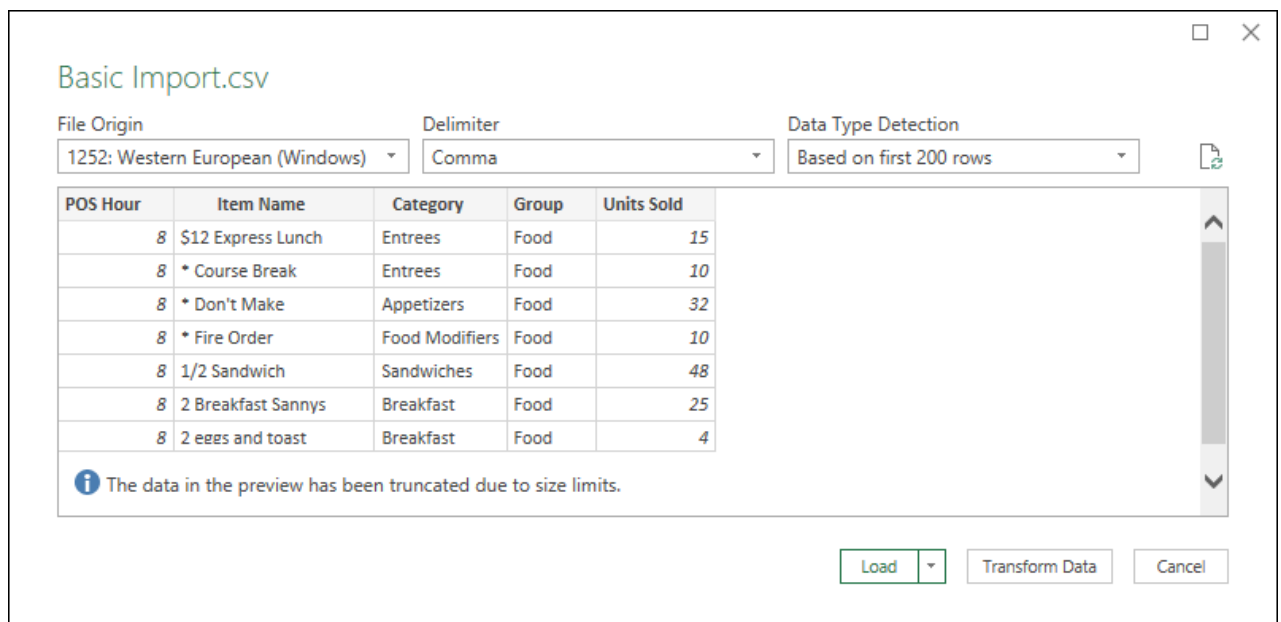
Basic Import.csv

File Origin
1252: Western European (Windows)

Delimiter
Comma

Data Type Detection
Based on first 200 rows

| POS Hour | Item Name | Category | Group | Units Sold |
|---|---|---|---|---|
| 8 | $12 Express Lunch | Entrees | Food | 15 |
| 8 | * Course Break | Entrees | Food | 10 |
| 8 | * Don't Make | Appetizers | Food | 32 |
| 8 | * Fire Order | Food Modifiers | Food | 10 |
| 8 | 1/2 Sandwich | Sandwiches | Food | 48 |
| 8 | 2 Breakfast Sannys | Breakfast | Food | 25 |
| 8 | 2 eggs and toast | Breakfast | Food | 4 |

The data in the preview has been truncated due to size limits.

Load | Transform Data | Cancel